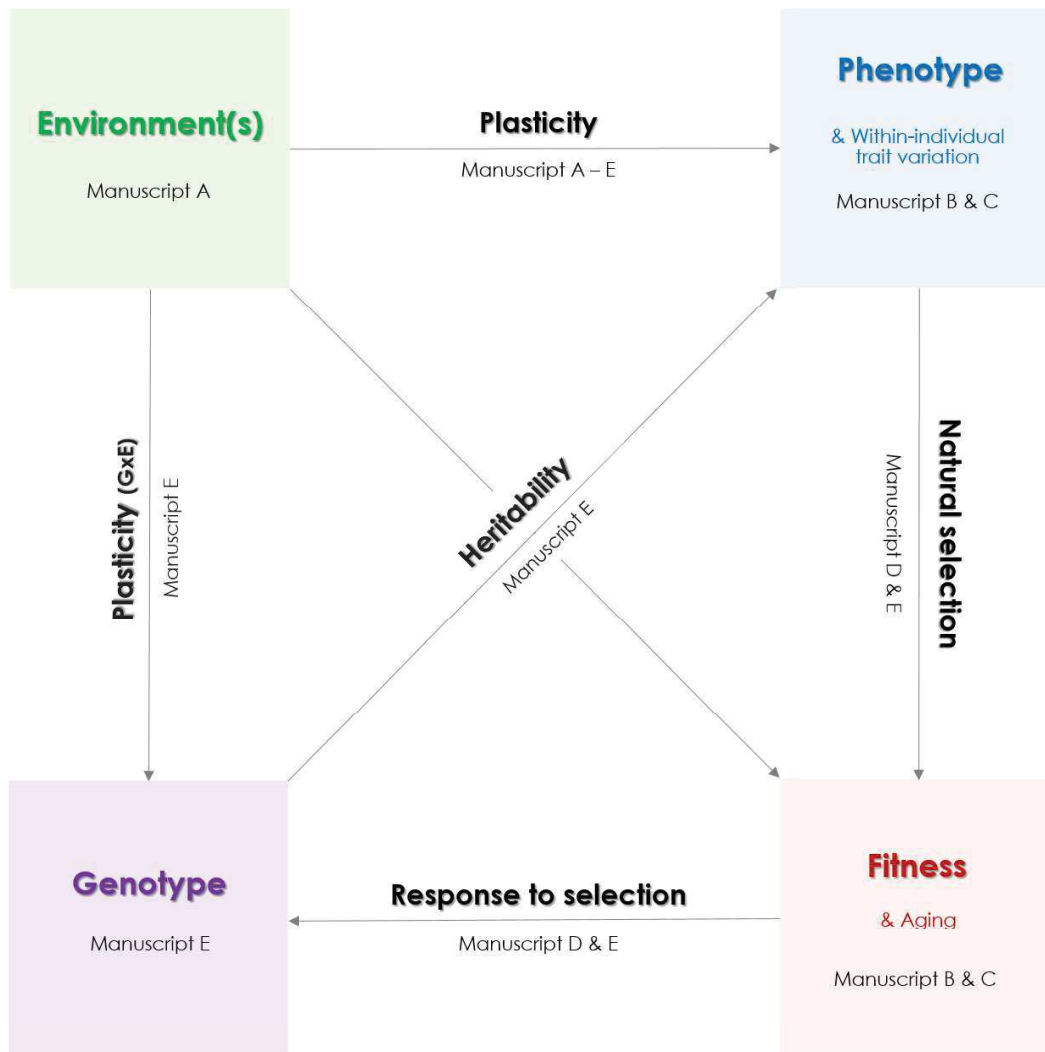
Environment(s)

Manuscript A

Plasticity

Manuscript A – E

Phenotype

& Within-individual trait variation

Manuscript B & C

Plasticity (GxE)

Manuscript E

Heritability

Manuscript E

Natural selection

Manuscript D & E

Genotype

Manuscript E

Response to selection

Manuscript D & E

Fitness

& Aging

Manuscript B & C